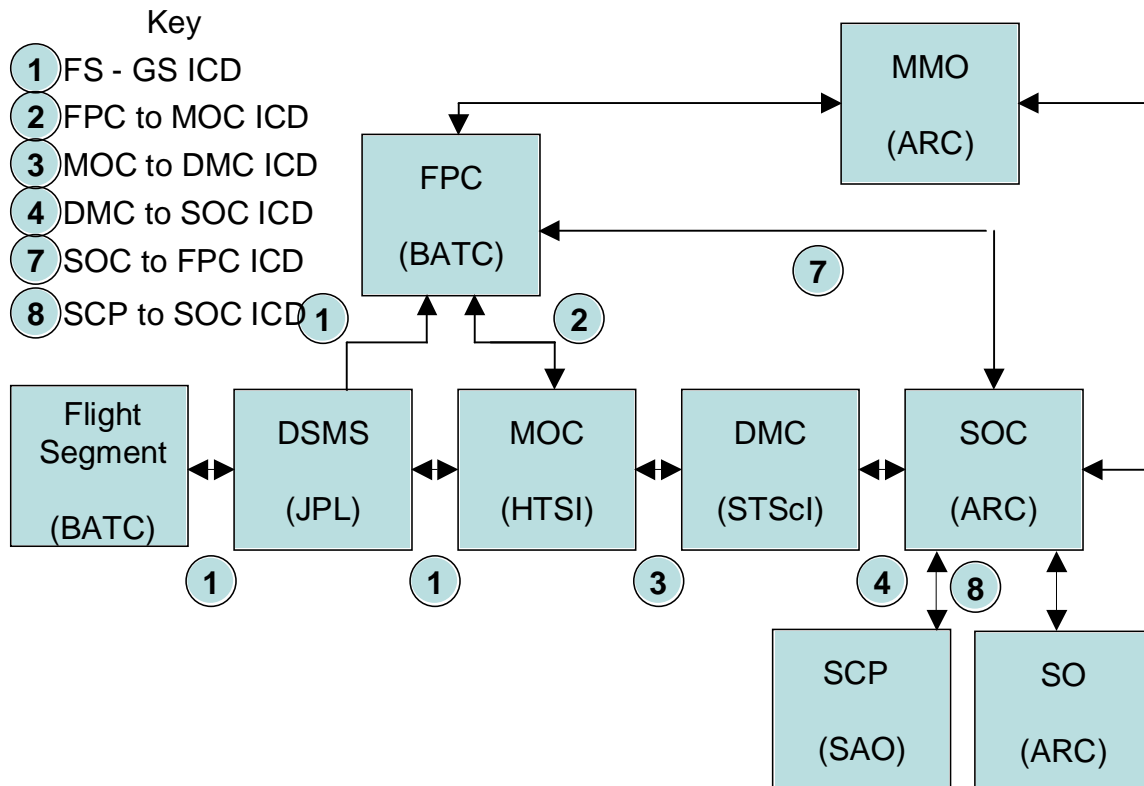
Key
1 FS - GS ICD
2 FPC to MOC ICD
3 MOC to DMC ICD
4 DMC to SOC ICD
7 SOC to FPC ICD
8 SCP to SOC ICD

MMO
(ARC)

FPC
(BATC)

7

1

2

Flight Segment
(BATC)

DSMS
(JPL)

MOC
(HTSI)

DMC
(STScI)

SOC
(ARC)

1

1

3

4

8

SCP
(SAO)

SO
(ARC)